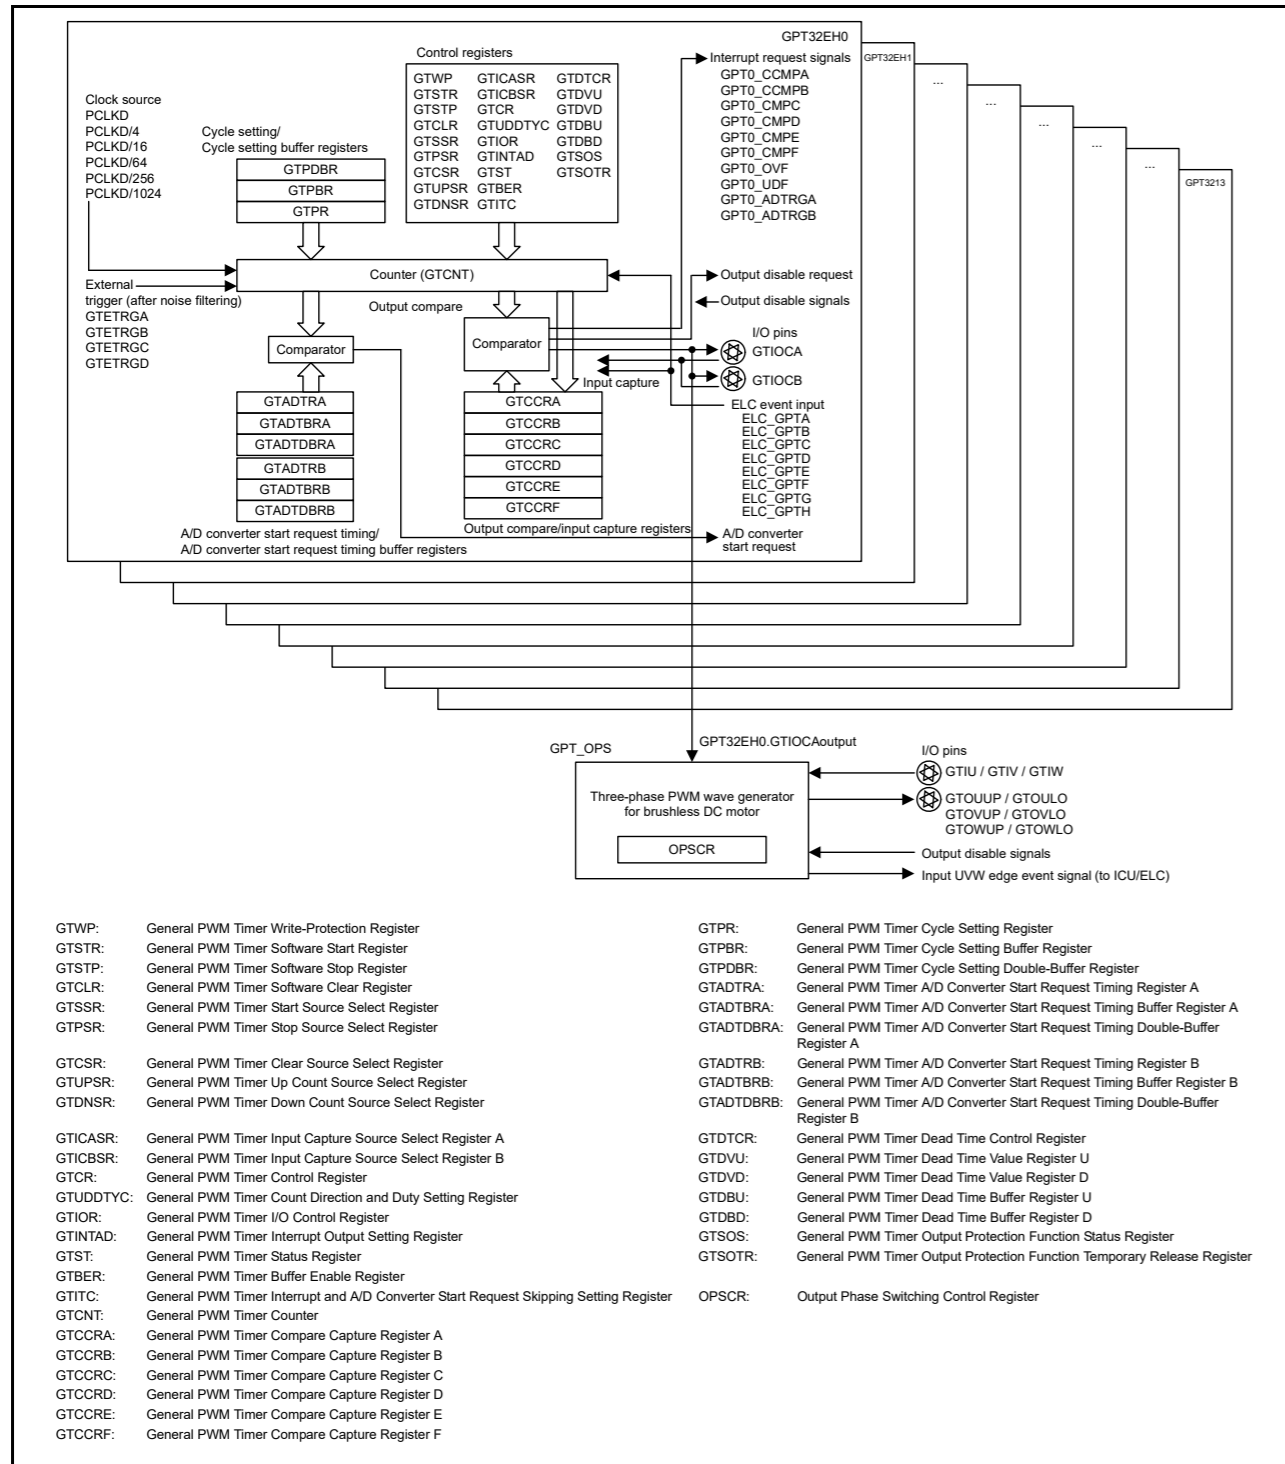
GPT32EH0

GPT32EH1

...

...

...

...

...

GPT3213

Control registers

| GTWP | GTICASR | GTDTCR |
|---|---|---|
| GTSTR | GTICBSR | GTDVU |
| GTSTP | GTCR | GTDVD |
| GTCLR | GTUDDTYC | GTDBU |
| GTSSR | GTIOR | GTDBD |
| GTPSR | GTINTAD | GTSOS |
| GTCSR | GTST | GTSOTR |
| GTUPSR | GTBER | |
| GTDNSR | GTITC | |

Interrupt request signals
GPT0_CCMPA
GPT0_CCMPB
GPT0_CMPC
GPT0_CMPD
GPT0_CMPE
GPT0_CMPF
GPT0_OVF
GPT0_UDF
GPT0_ADTRGA
GPT0_ADTRGB

Clock source
PCLKD
PCLKD/4
PCLKD/16
PCLKD/64
PCLKD/256
PCLKD/1024

Cycle setting/
Cycle setting buffer registers

GTPDBR
GTPBR
GTPR

Counter (GTCNT)

Output disable request

Output disable signals

External trigger (after noise filtering)
GTETRGA
GTETRGB
GTETRGC
GTETRGD

Output compare

Comparator

Comparator

I/O pins

GTIOCA

GTIOCB

Input capture

GTADTRA
GTADTBRA
GTADTDBRA
GTADTRB
GTADTBRB
GTADTDBRB

GTCCRA
GTCCRB
GTCCRC
GTCCRD
GTCCRE
GTCCRF

ELC event input
ELC_GPTA
ELC_GPTB
ELC_GPTC
ELC_GPTD
ELC_GPTE
ELC_GPTF
ELC_GPTG
ELC_GPTH

Output compare/input capture registers

A/D converter start request

A/D converter start request timing/
A/D converter start request timing buffer registers

GPT_OPS

GPT32EH0.GTIOCAoutput

I/O pins

GTIU / GTIV / GTIW

Three-phase PWM wave generator for brushless DC motor

GTOUUP / GTOULO
GTOVUP / GTOVLO
GTOWUP / GTOWLO

OPSCR

Output disable signals

Input UVW edge event signal (to ICU/ELC)

GTWP: General PWM Timer Write-Protection Register
GTSTR: General PWM Timer Software Start Register
GTSTP: General PWM Timer Software Stop Register
GTCLR: General PWM Timer Software Clear Register
GTSSR: General PWM Timer Start Source Select Register
GTPSR: General PWM Timer Stop Source Select Register
GTCSR: General PWM Timer Clear Source Select Register
GTUPSR: General PWM Timer Up Count Source Select Register
GTDNSR: General PWM Timer Down Count Source Select Register
GTICASR: General PWM Timer Input Capture Source Select Register A
GTICBSR: General PWM Timer Input Capture Source Select Register B
GTCR: General PWM Timer Control Register
GTUDDTYC: General PWM Timer Count Direction and Duty Setting Register
GTIOR: General PWM Timer I/O Control Register
GTINTAD: General PWM Timer Interrupt Output Setting Register
GTST: General PWM Timer Status Register
GTBER: General PWM Timer Buffer Enable Register
GTITC: General PWM Timer Interrupt and A/D Converter Start Request Skipping Setting Register
GTCNT: General PWM Timer Counter
GTCCRA: General PWM Timer Compare Capture Register A
GTCCRB: General PWM Timer Compare Capture Register B
GTCCRC: General PWM Timer Compare Capture Register C
GTCCRD: General PWM Timer Compare Capture Register D
GTCCRE: General PWM Timer Compare Capture Register E
GTCCRF: General PWM Timer Compare Capture Register F

GTPR: General PWM Timer Cycle Setting Register
GTPBR: General PWM Timer Cycle Setting Buffer Register
GTPDBR: General PWM Timer Cycle Setting Double-Buffer Register
GTADTRA: General PWM Timer A/D Converter Start Request Timing Register A
GTADTBRA: General PWM Timer A/D Converter Start Request Timing Buffer Register A
GTADTDBRA: General PWM Timer A/D Converter Start Request Timing Double-Buffer Register A
GTADTRB: General PWM Timer A/D Converter Start Request Timing Register B
GTADTBRB: General PWM Timer A/D Converter Start Request Timing Buffer Register B
GTADTDBRB: General PWM Timer A/D Converter Start Request Timing Double-Buffer Register B
GTDTCR: General PWM Timer Dead Time Control Register
GTDVU: General PWM Timer Dead Time Value Register U
GTDVD: General PWM Timer Dead Time Value Register D
GTDBU: General PWM Timer Dead Time Buffer Register U
GTDBD: General PWM Timer Dead Time Buffer Register D
GTSOS: General PWM Timer Output Protection Function Status Register
GTSOTR: General PWM Timer Output Protection Function Temporary Release Register
OPSCR: Output Phase Switching Control Register